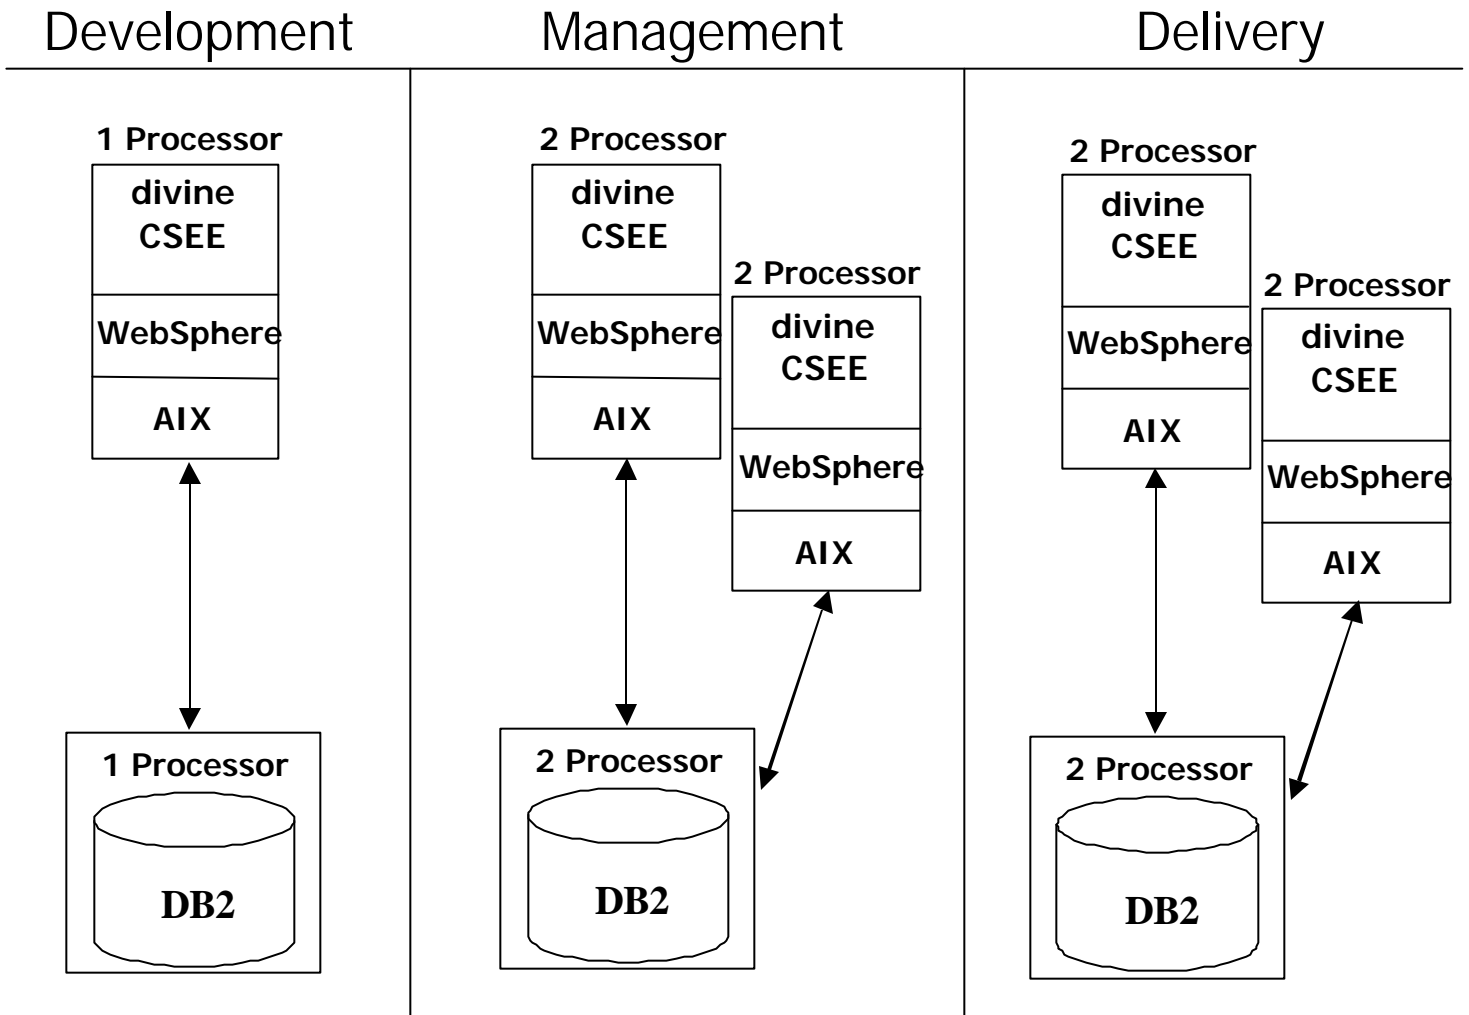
Development

1 Processor

divine CSEE

WebSphere

AIX

1 Processor

DB2

Management

2 Processor

divine CSEE

WebSphere

AIX

2 Processor

divine CSEE

WebSphere

AIX

2 Processor

DB2

Delivery

2 Processor

divine CSEE

WebSphere

AIX

2 Processor

divine CSEE

WebSphere

AIX

2 Processor

DB2